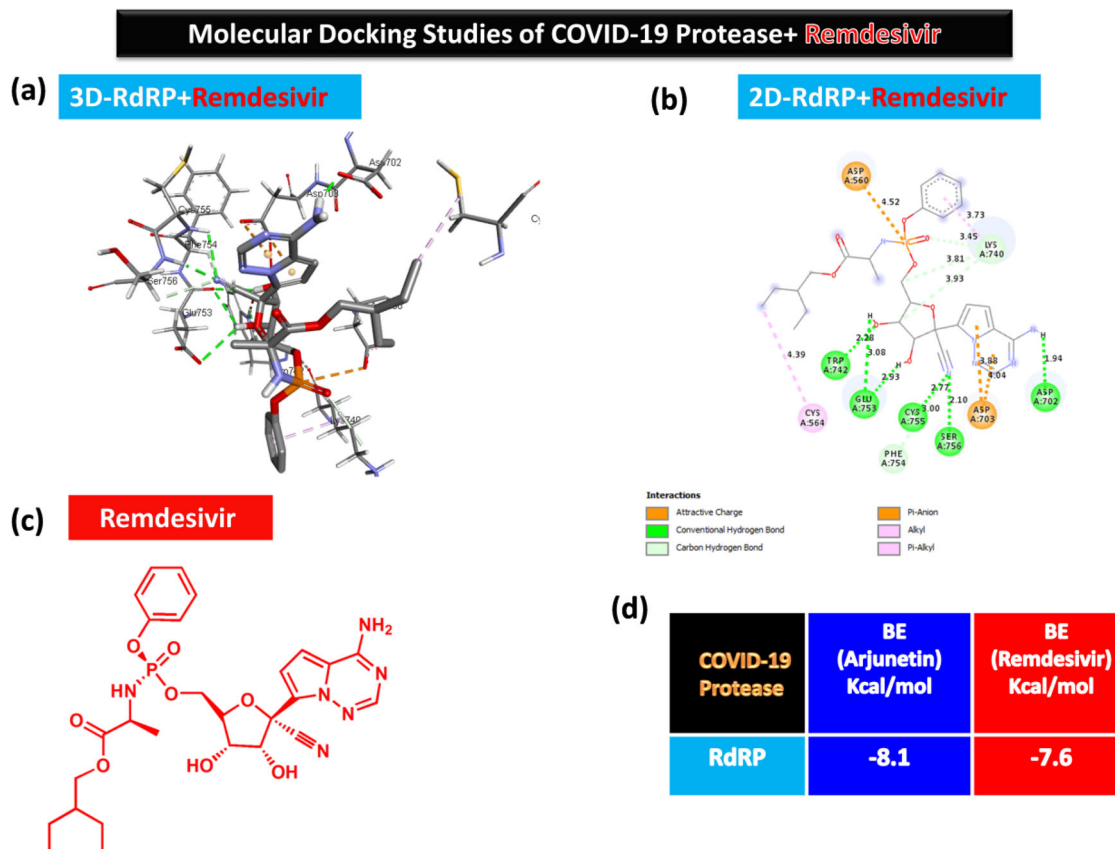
Molecular Docking Studies of COVID-19 Protease+ Remdesivir

(a) 3D-RdRP+Remdesivir

Asp702
Asp703
Cys755
Phe754
Ser756
Glu753
740

(b) 2D-RdRP+Remdesivir

ASP A:560
4.52
3.73
3.45
LYS A:740
3.81
3.93
2.28
3.08
4.39
TRP A:742
2.93
GLU A:753
2.77
3.00
2.10
3.88
4.04
1.94
ASP A:702
CYS A:564
CYS A:755
SER A:756
ASP A:703
PHE A:754

Interactions
Attractive Charge
Conventional Hydrogen Bond
Carbon Hydrogen Bond
Pi-Anion
Alkyl
Pi-Alkyl

(c) Remdesivir

$NH_2$
N
N
N
O
P
O
HN
O
O
O
O
HO
OH
N

(d)

| COVID-19 Protease | BE (Arjunetin) Kcal/mol | BE (Remdesivir) Kcal/mol |
|---|---|---|
| RdRP | -8.1 | -7.6 |